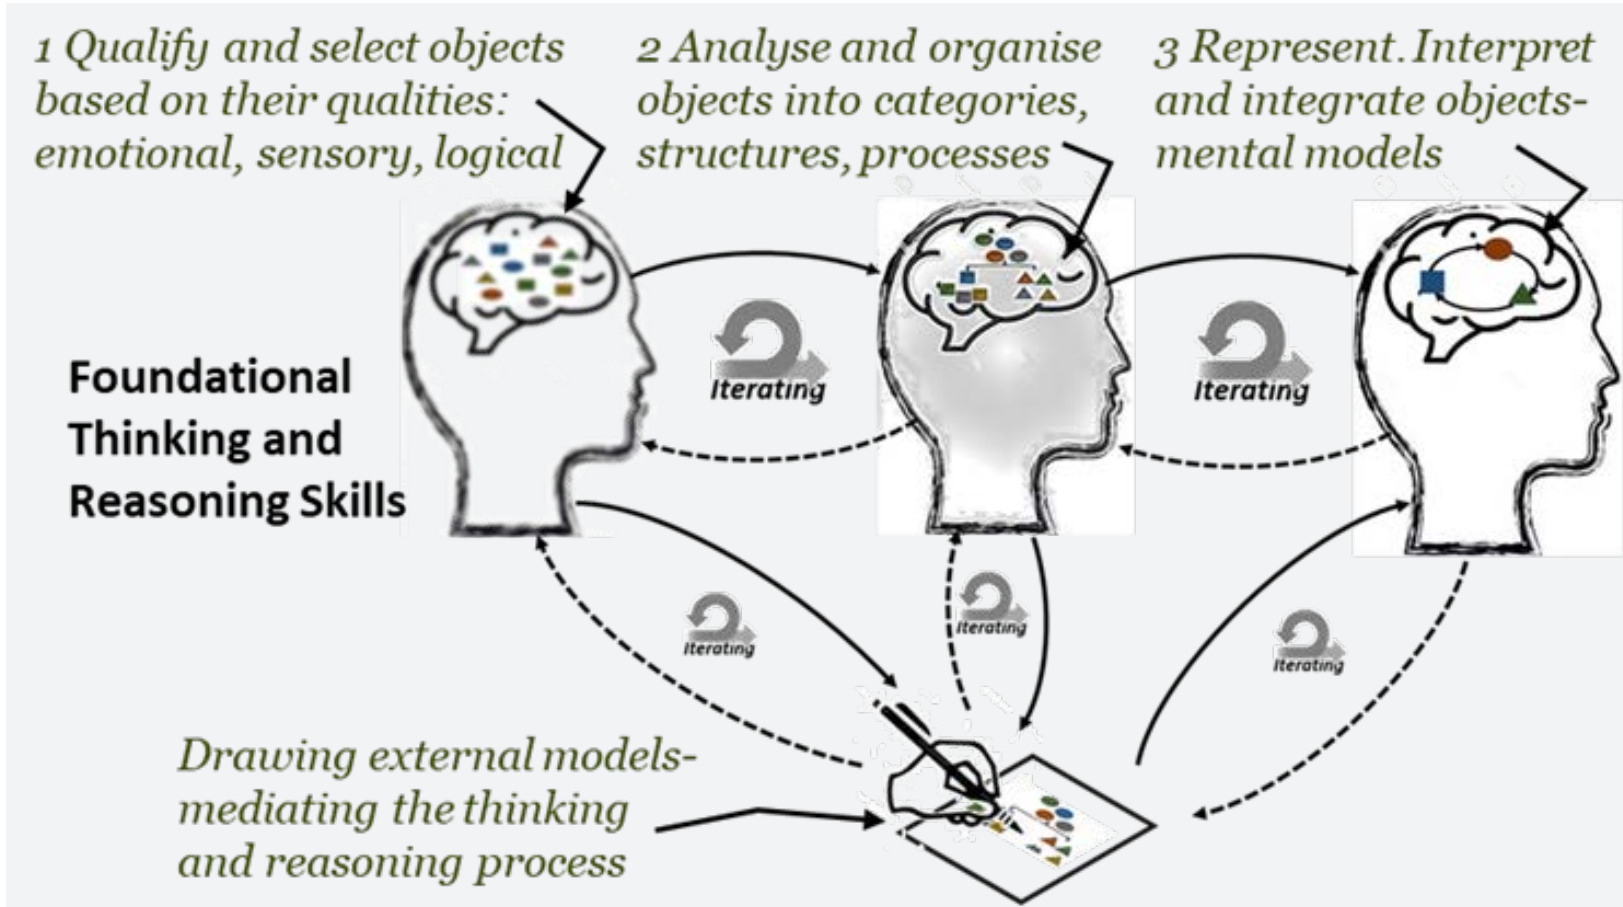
1 Qualify and select objects based on their qualities: emotional, sensory, logical

2 Analyse and organise objects into categories, structures, processes

3 Represent. Interpret and integrate objects-mental models

Foundational Thinking and Reasoning Skills

Iterating

Iterating

Iterating

Iterating

Iterating

Drawing external models-mediating the thinking and reasoning process